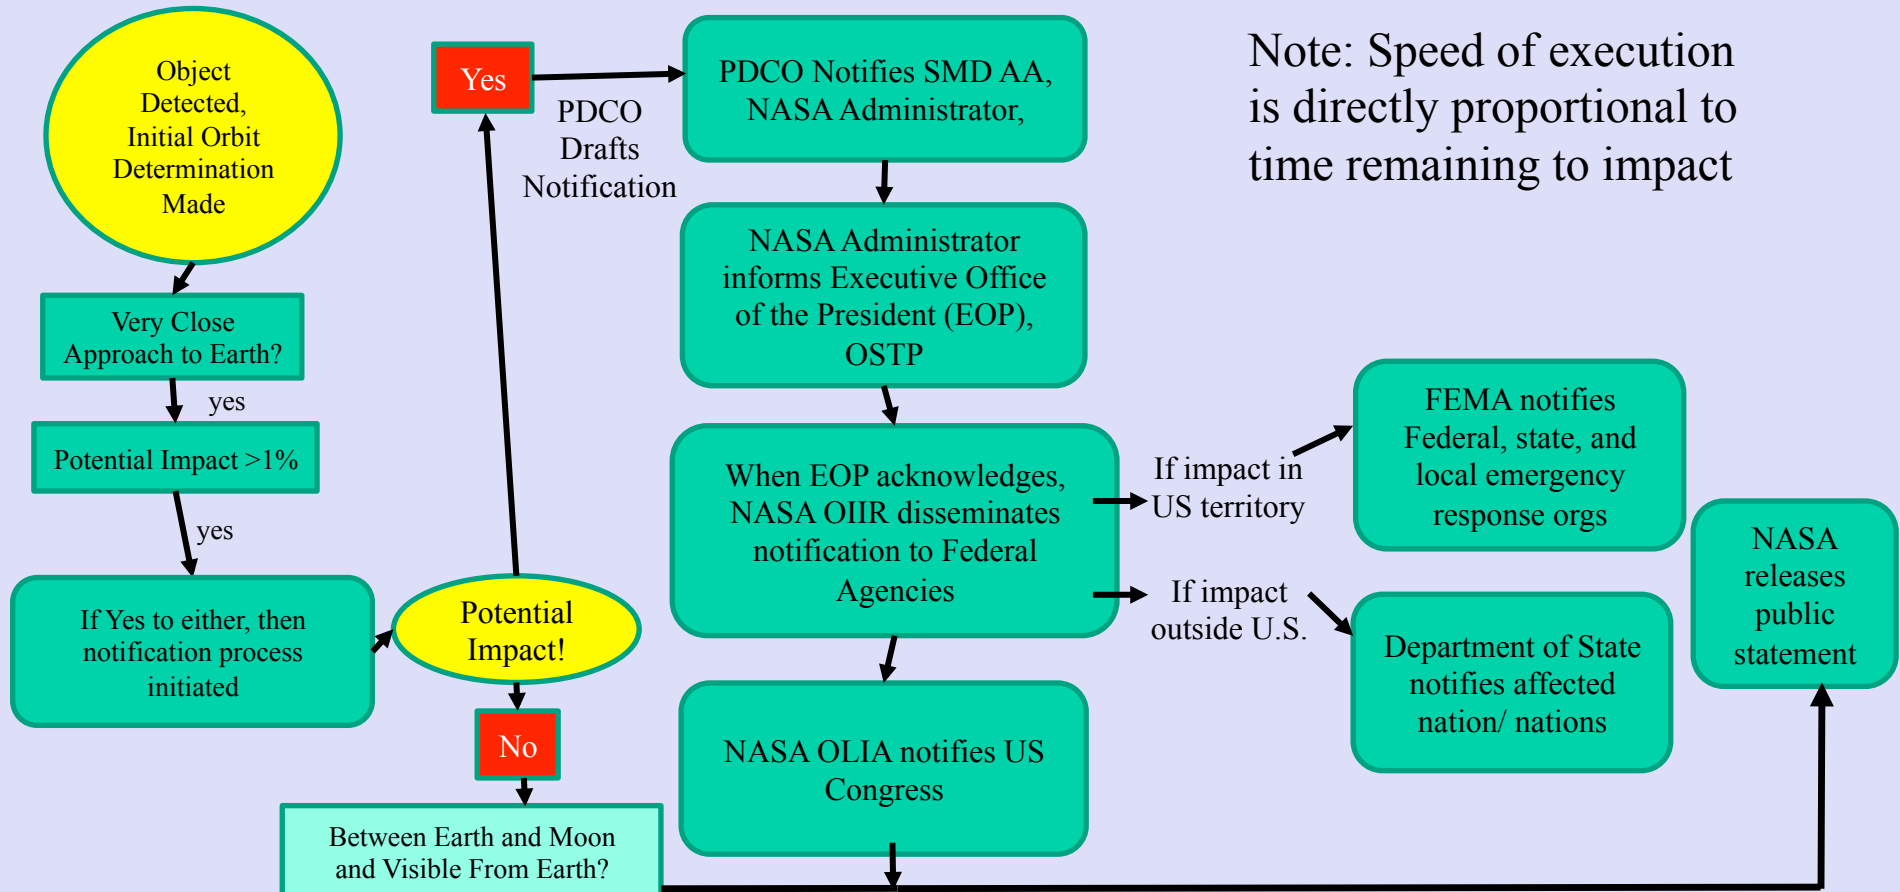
Object Detected, Initial Orbit Determination Made

Very Close Approach to Earth?

yes

Potential Impact >1%

yes

If Yes to either, then notification process initiated

Potential Impact!

Yes

No

Between Earth and Moon and Visible From Earth?

PDCO Drafts Notification

PDCO Notifies SMD AA, NASA Administrator,

NASA Administrator informs Executive Office of the President (EOP), OSTP

When EOP acknowledges, NASA OIIR disseminates notification to Federal Agencies

NASA OLIA notifies US Congress

Note: Speed of execution is directly proportional to time remaining to impact

If impact in US territory

If impact outside U.S.

FEMA notifies Federal, state, and local emergency response orgs

Department of State notifies affected nation/ nations

NASA releases public statement